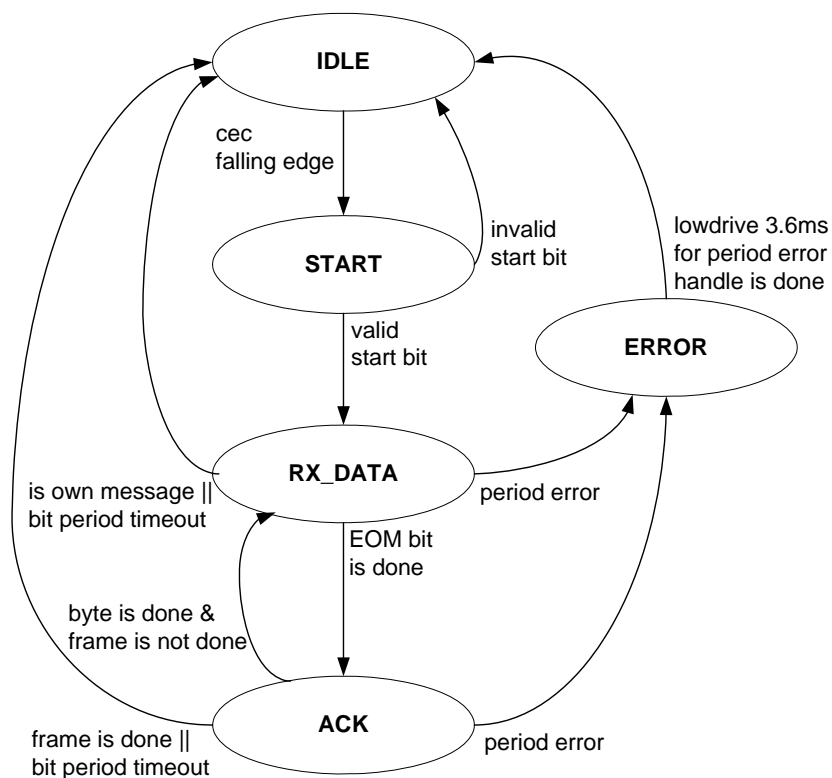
IDLE

cec falling edge

START

invalid start bit

lowdrive 3.6ms for period error handle is done

valid start bit

ERROR

RX_DATA

is own message || bit period timeout

period error

EOM bit is done

byte is done & frame is not done

ACK

frame is done || bit period timeout

period error